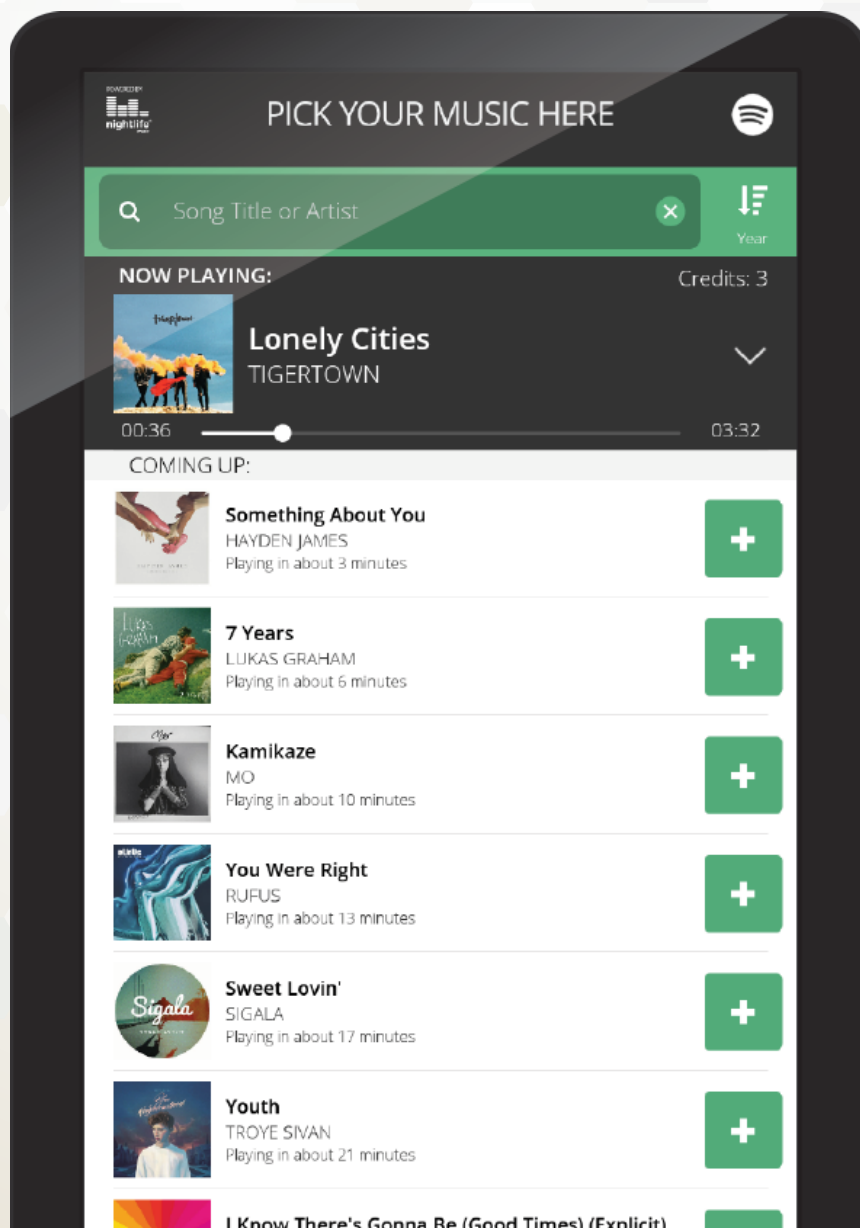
POWERED BY
nightlife

PICK YOUR MUSIC HERE

Song Title or Artist

Year

NOW PLAYING:

Credits: 3

Lonely Cities
TIGERTOWN

00:36

03:32

COMING UP:

Something About You
HAYDEN JAMES
Playing in about 3 minutes

7 Years
LUKAS GRAHAM
Playing in about 6 minutes

Kamikaze
MO
Playing in about 10 minutes

You Were Right
RUFUS
Playing in about 13 minutes

Sweet Lovin'
SIGALA
Playing in about 17 minutes

Youth
TROYE SIVAN
Playing in about 21 minutes

I Know There's Gonna Be (Good Times) (Explicit)